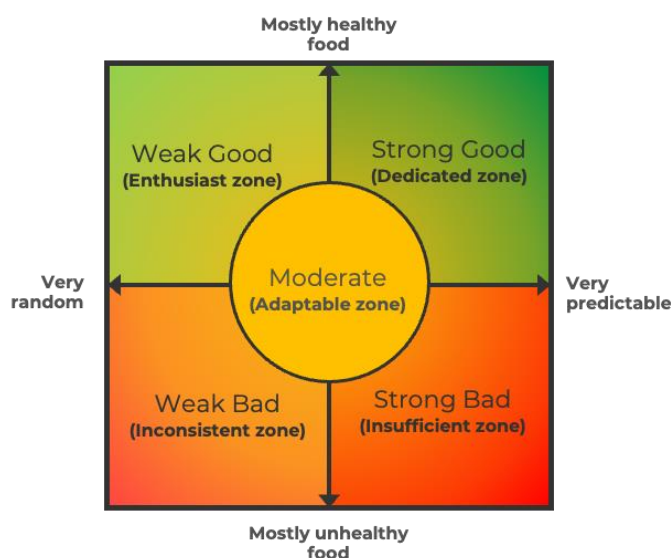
Mostly healthy food

Weak Good
(Enthusiast zone)

Strong Good
(Dedicated zone)

Very random

Moderate
(Adaptable zone)

Very predictable

Weak Bad
(Inconsistent zone)

Strong Bad
(Insufficient zone)

Mostly unhealthy food